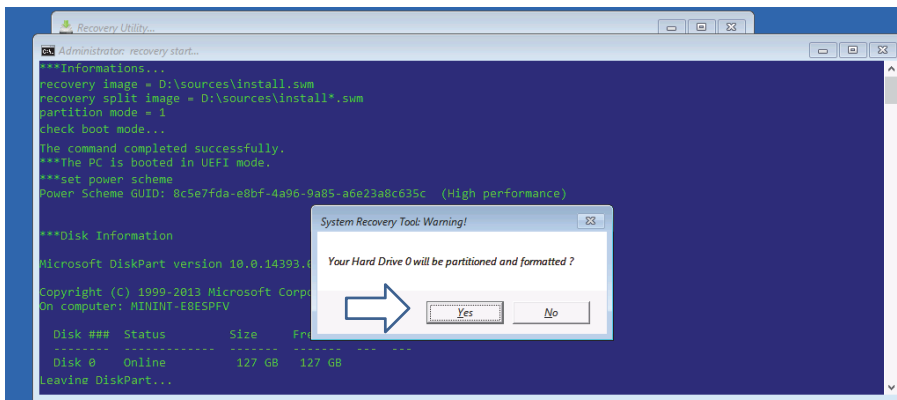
Recovery Utility...

Administrator: recovery start...

***Informations...
recovery image = D:\sources\install.swm
recovery split image = D:\sources\install*.swm
partition mode = 1
check boot mode...

The command completed successfully.
***The PC is booted in UEFI mode.
***set power scheme
Power Scheme GUID: 8c5e7fda-e8bf-4a96-9a85-a6e23a8c635c (High performance)

***Disk Information

Microsoft DiskPart version 10.0.14393.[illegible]

Copyright (C) 1999-2013 Microsoft Corpo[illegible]
On computer: MININT-E8ESPFV

Disk ### Status Size Fre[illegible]
-------- ------------- ------- ------- --- ---
Disk 0 Online 127 GB 127 GB
Leaving DiskPart...

System Recovery Tool: Warning!

Your Hard Drive 0 will be partitioned and formatted ?

Yes

No